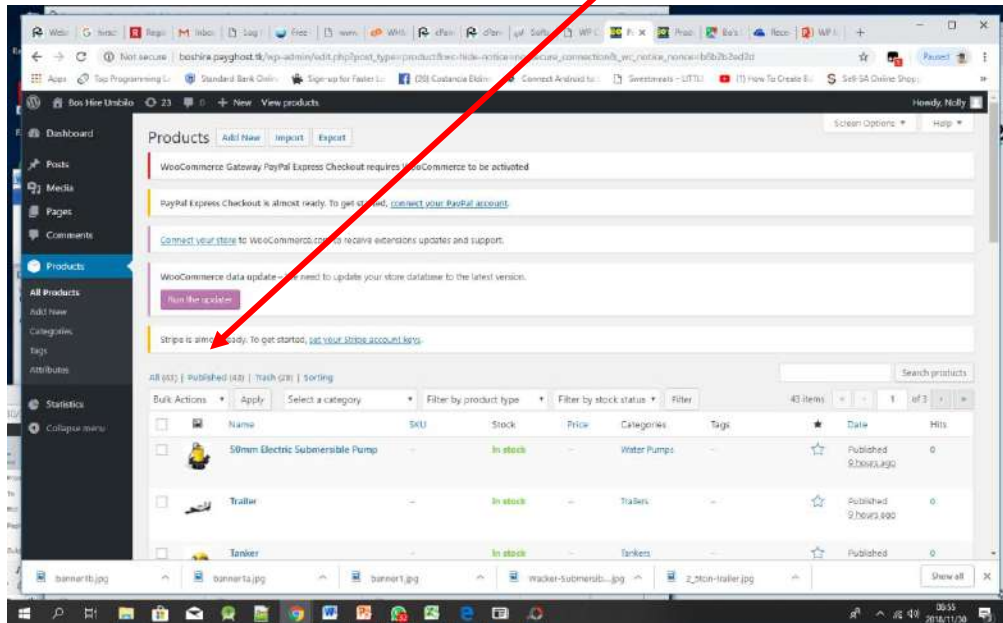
Web | G basic | Regi | M Inbo | Log | Free | wor | WHI | cPan | cPan | Softa | WP C | P: | Prod | Bo's | Reco | WP | +

Not secure | boshire.payghost.tk/wp-admin/edit.php?post_type=product&wc-hide-notice=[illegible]secure_connection&_wc_notice_nonce=b6b2b2ed2d

Paused

Apps | Top Programming L | Standard Bank Onlin | Sign-up for Faster Lo | (20) Costancia Etubi | Connect Android to | Sweetmeats – LITTLE | (1) How To Create Bl | Sell SA Online Shop

Bos Hire Umbilo 23 0 + New View products Howdy, Nolly

Dashboard
Posts
Media
Pages
Comments
Products
All Products
Add New
Categories
Tags
Attributes
Statistics
Collapse menu

Products Add New Import Export

Screen Options ▼ Help ▼

WooCommerce Gateway PayPal Express Checkout requires WooCommerce to be activated

PayPal Express Checkout is almost ready. To get started, connect your PayPal account.

Connect your store to WooCommerce.com to receive extensions updates and support.

WooCommerce data update – We need to update your store database to the latest version.

Run the updater

Stripe is almost ready. To get started, set your Stripe account keys.

All (43) | Published (43) | Trash (28) | Sorting

Search products

Bulk Actions ▼ Apply Select a category ▼ Filter by product type ▼ Filter by stock status ▼ Filter

43 items « ‹ 1 of 3 › »

| | | Name | SKU | Stock | Price | Categories | Tags | ★ | Date | Hits |
|---|---|---|---|---|---|---|---|---|---|---|
| | | 50mm Electric Submersible Pump | – | In stock | – | Water Pumps | – | ☆ | Published 9 hours ago | 0 |
| | | Trailer | – | In stock | – | Trailers | – | ☆ | Published 9 hours ago | 0 |
| | | Tanker | – | In stock | – | Tankers | – | ☆ | Published | 0 |

banner1b.jpg | banner1a.jpg | banner1.jpg | Wacker-Submersib....jpg | 2_5ton-trailer.jpg | Show all ×

08:55 2018/11/30